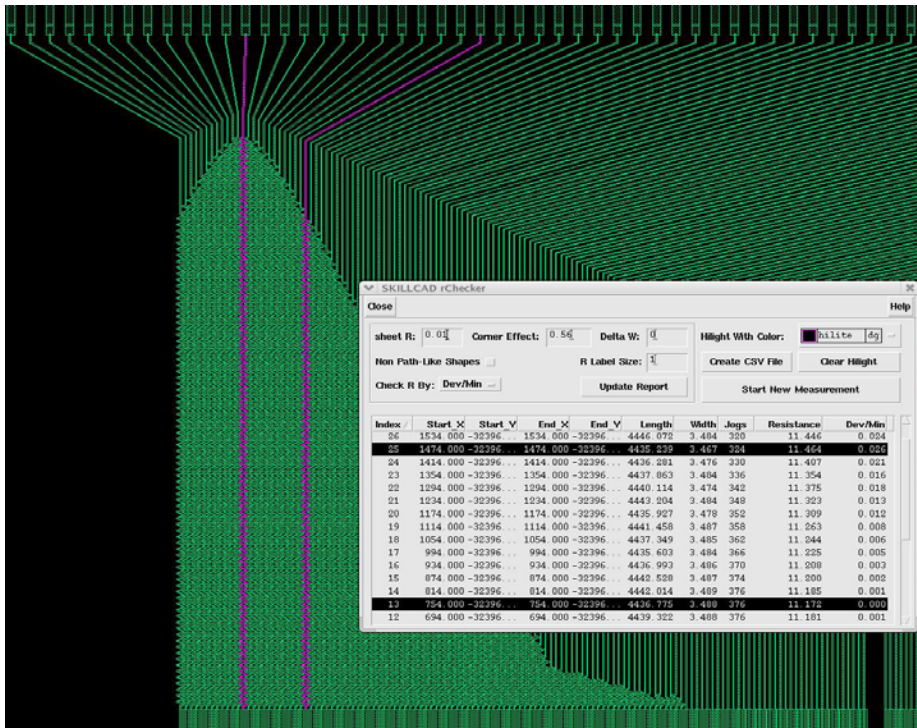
SKILLCAD rChecker

Close

Help

sheet R: 0.01

Corner Effect: 0.56

Delta W: 0

Hilight With Color: hilite dg

Non Path-Like Shapes

R Label Size: 1

Create CSV File

Clear Hilight

Check R By: Dev/Min

Update Report

Start New Measurement

| Index | Start_X | Start_Y | End_X | End_Y | Length | Width | Jogs | Resistance | Dev/Min |
|---|---|---|---|---|---|---|---|---|---|
| 26 | 1534.000 | -32396... | 1534.000 | -32396... | 4446.072 | 3.484 | 320 | 11.446 | 0.024 |
| 25 | 1474.000 | -32396... | 1474.000 | -32396... | 4435.239 | 3.467 | 324 | 11.464 | 0.026 |
| 24 | 1414.000 | -32396... | 1414.000 | -32396... | 4436.281 | 3.476 | 330 | 11.407 | 0.021 |
| 23 | 1354.000 | -32396... | 1354.000 | -32396... | 4437.863 | 3.484 | 336 | 11.354 | 0.016 |
| 22 | 1294.000 | -32396... | 1294.000 | -32396... | 4440.114 | 3.474 | 342 | 11.375 | 0.018 |
| 21 | 1234.000 | -32396... | 1234.000 | -32396... | 4443.204 | 3.484 | 348 | 11.323 | 0.013 |
| 20 | 1174.000 | -32396... | 1174.000 | -32396... | 4435.927 | 3.478 | 352 | 11.309 | 0.012 |
| 19 | 1114.000 | -32396... | 1114.000 | -32396... | 4441.458 | 3.487 | 358 | 11.263 | 0.008 |
| 18 | 1054.000 | -32396... | 1054.000 | -32396... | 4437.349 | 3.485 | 362 | 11.244 | 0.006 |
| 17 | 994.000 | -32396... | 994.000 | -32396... | 4435.603 | 3.484 | 366 | 11.225 | 0.005 |
| 16 | 934.000 | -32396... | 934.000 | -32396... | 4436.993 | 3.486 | 370 | 11.208 | 0.003 |
| 15 | 874.000 | -32396... | 874.000 | -32396... | 4442.528 | 3.487 | 374 | 11.200 | 0.002 |
| 14 | 814.000 | -32396... | 814.000 | -32396... | 4442.014 | 3.489 | 376 | 11.185 | 0.001 |
| 13 | 754.000 | -32396... | 754.000 | -32396... | 4436.775 | 3.488 | 376 | 11.172 | 0.000 |
| 12 | 694.000 | -32396... | 694.000 | -32396... | 4439.322 | 3.488 | 376 | 11.181 | 0.001 |